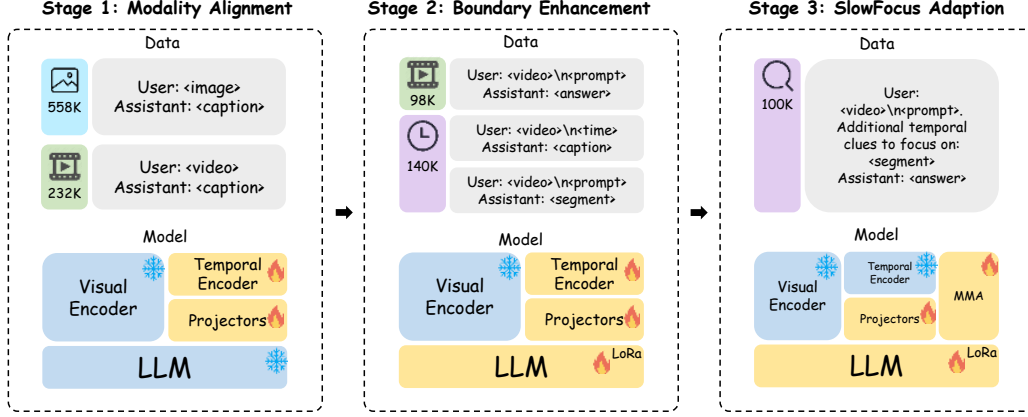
Stage 1: Modality Alignment

Data

558K

User: <image>
Assistant: <caption>

232K

User: <video>
Assistant: <caption>

Model

Visual Encoder

Temporal Encoder

Projectors

LLM

Stage 2: Boundary Enhancement

Data

98K

User: <video>\n<prompt>
Assistant: <answer>

140K

User: <video>\n<time>
Assistant: <caption>

User: <video>\n<prompt>
Assistant: <segment>

Model

Visual Encoder

Temporal Encoder

Projectors

LLM

LoRa

Stage 3: SlowFocus Adaption

Data

100K

User: <video>\n<prompt>. Additional temporal clues to focus on: <segment>
Assistant: <answer>

Model

Visual Encoder

Temporal Encoder

MMA

Projectors

LLM

LoRa